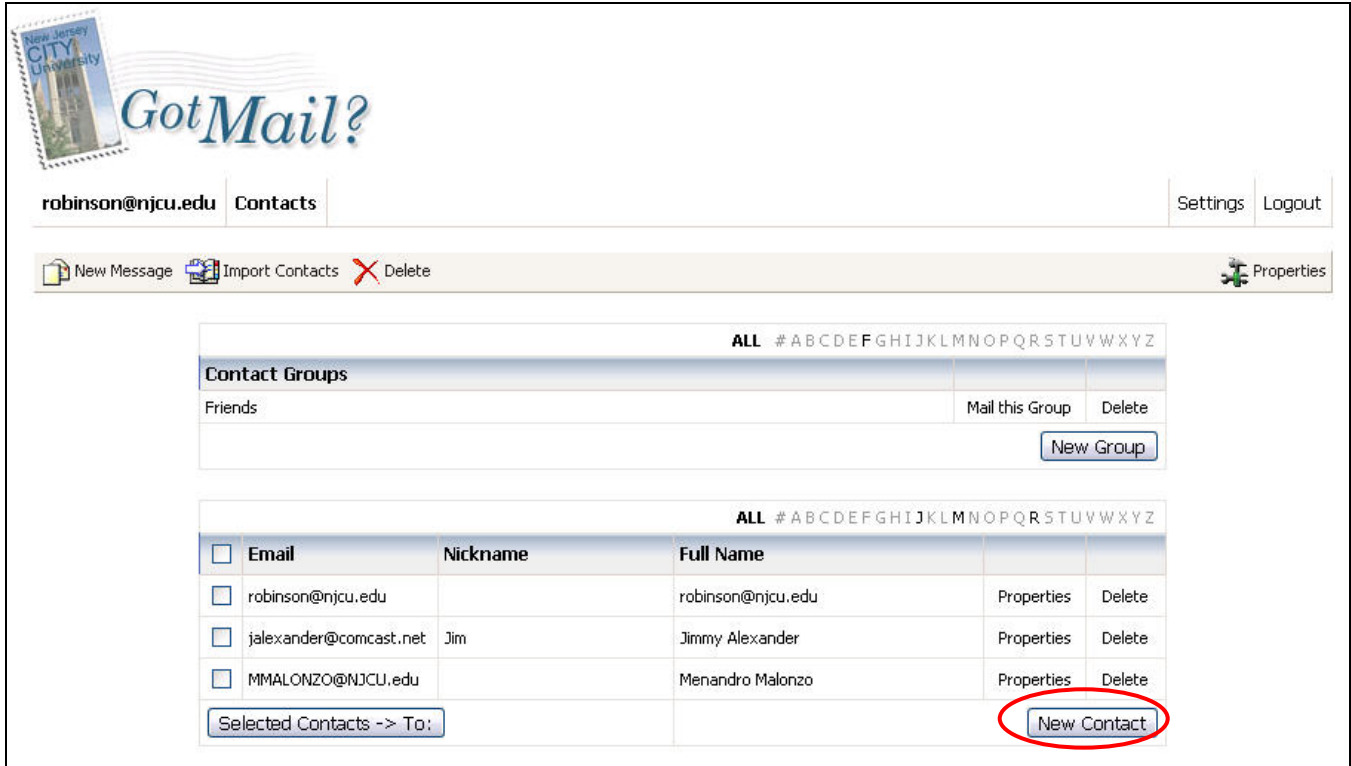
New Jersey CITY University

GotMail?

robinson@njcu.edu | Contacts | Settings | Logout

New Message | Import Contacts | Delete | Properties

ALL # A B C D E F G H I J K L M N O P Q R S T U V W X Y Z

| Contact Groups | | |
|---|---|---|
| Friends | Mail this Group | Delete |

New Group

ALL # A B C D E F G H I J K L M N O P Q R S T U V W X Y Z

| | Email | Nickname | Full Name | | |
|---|---|---|---|---|---|
| | robinson@njcu.edu | | robinson@njcu.edu | Properties | Delete |
| | jalexander@comcast.net | Jim | Jimmy Alexander | Properties | Delete |
| | MMALONZO@NJCU.edu | | Menandro Malonzo | Properties | Delete |

Selected Contacts -> To:

New Contact